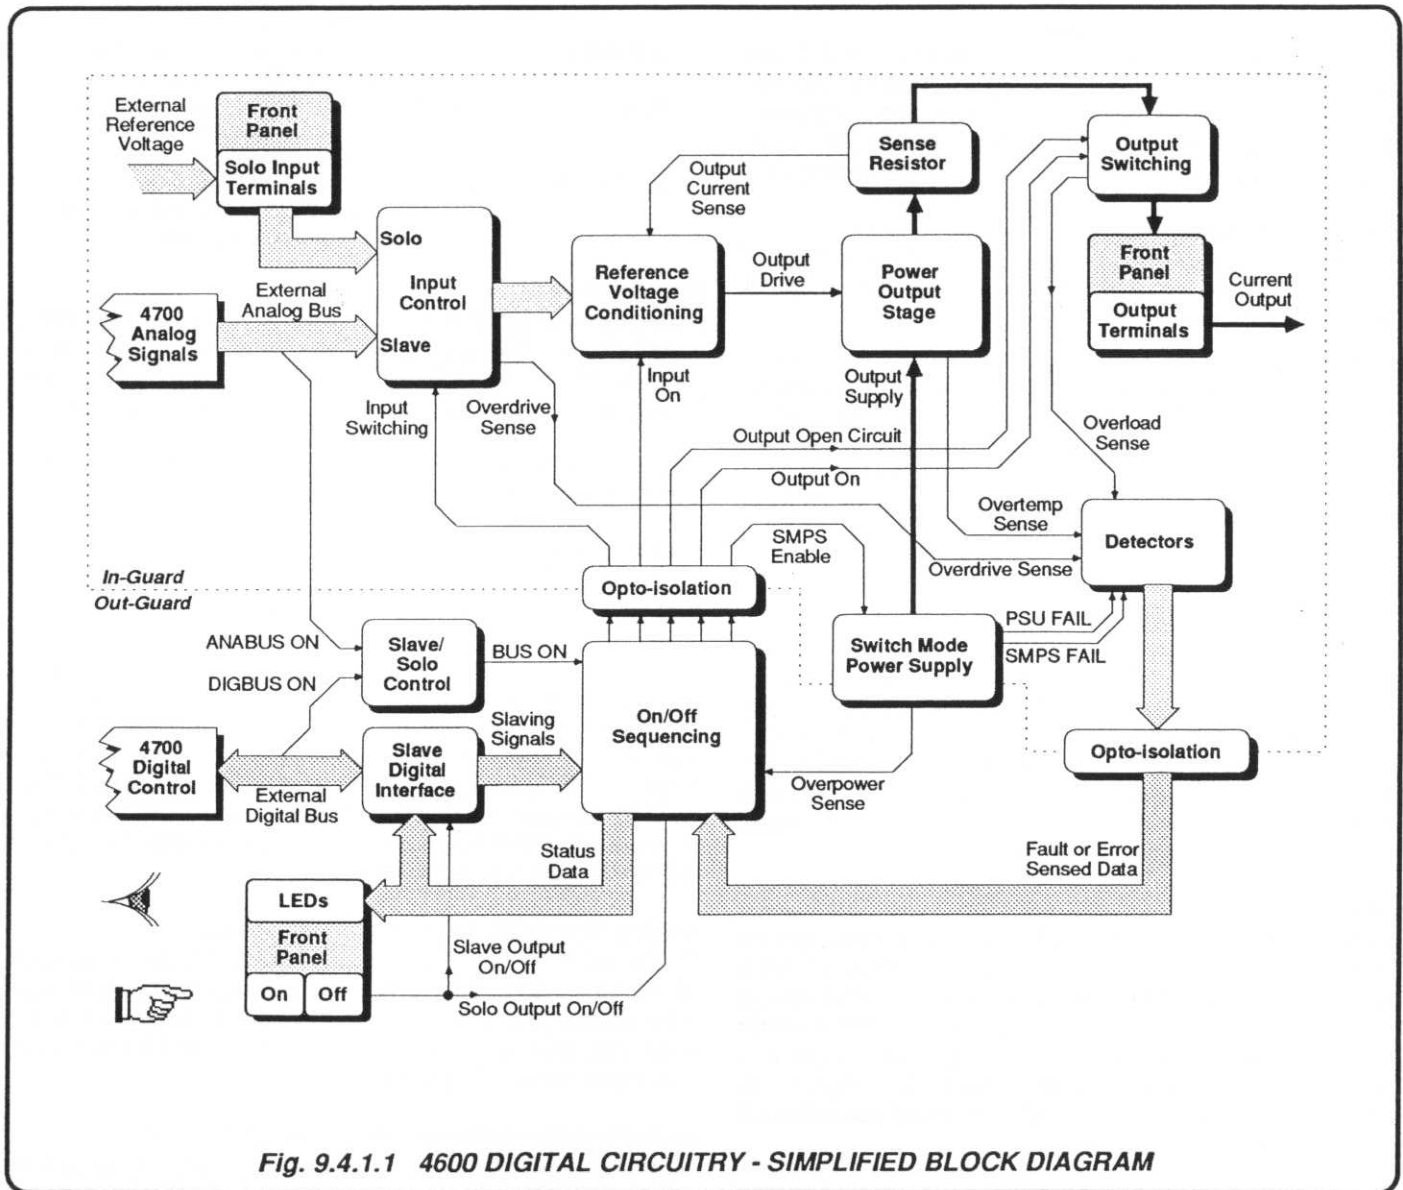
External Reference Voltage

Front Panel

Solo Input Terminals

4700 Analog Signals

External Analog Bus

Solo

Input Control

Slave

Input Switching

Overdrive Sense

Output Current Sense

Reference Voltage Conditioning

Input On

Output Drive

Sense Resistor

Power Output Stage

Output Supply

Output Switching

Front Panel

Output Terminals

Current Output

Overload Sense

Output Open Circuit

Output On

SMPS Enable

Overtemp Sense

Detectors

Overdrive Sense

In-Guard

Out-Guard

Opto-isolation

ANABUS ON

DIGBUS ON

Slave/ Solo Control

BUS ON

On/Off Sequencing

Switch Mode Power Supply

PSU FAIL

SMPS FAIL

Opto-isolation

4700 Digital Control

External Digital Bus

Slave Digital Interface

Slaving Signals

Overpower Sense

Status Data

Fault or Error Sensed Data

LEDs

Front Panel

On

Off

Slave Output On/Off

Solo Output On/Off

Fig. 9.4.1.1 4600 DIGITAL CIRCUITRY - SIMPLIFIED BLOCK DIAGRAM